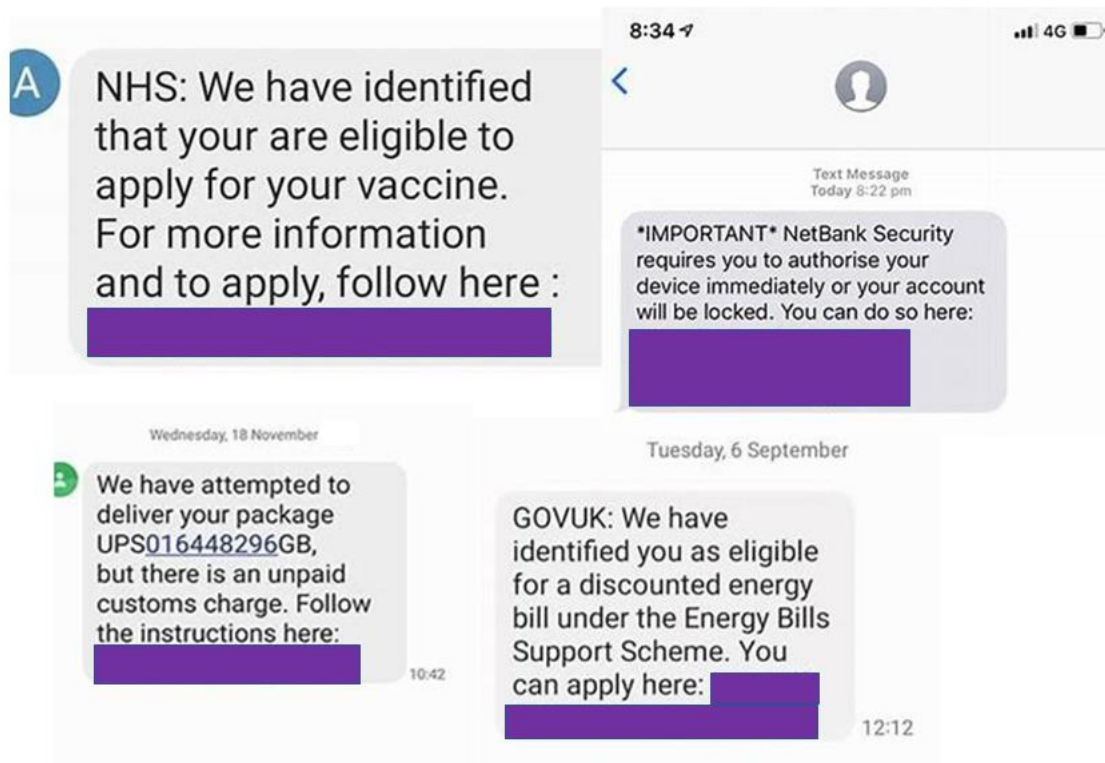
A

NHS: We have identified that your are eligible to apply for your vaccine. For more information and to apply, follow here :

8:34

4G

Text Message
Today 8:22 pm

*IMPORTANT* NetBank Security requires you to authorise your device immediately or your account will be locked. You can do so here:

Wednesday, 18 November

We have attempted to deliver your package UPS016448296GB, but there is an unpaid customs charge. Follow the instructions here:

10:42

Tuesday, 6 September

GOVUK: We have identified you as eligible for a discounted energy bill under the Energy Bills Support Scheme. You can apply here:

12:12